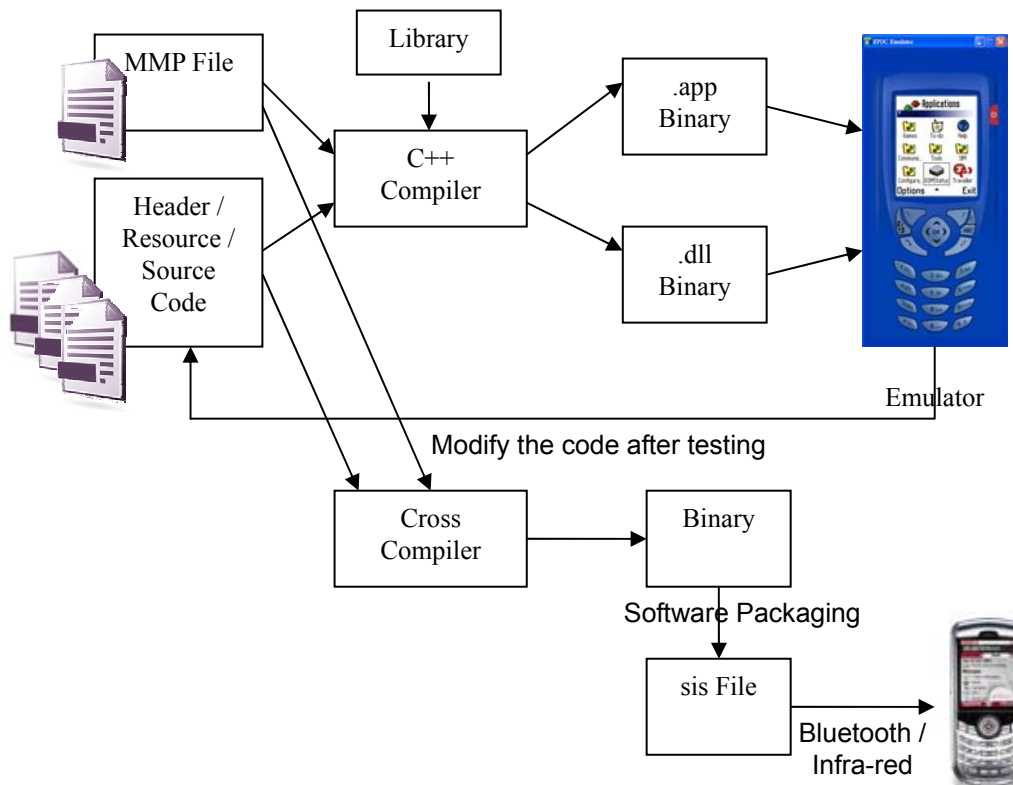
MMP File

Library

.app Binary

C++ Compiler

Header / Resource / Source Code

.dll Binary

EPOC Emulator

Applications

Games

To-do

Help

Communic.

Tools

SPI

Configure.

SDMStatus

Transfer

Options

Exit

Emulator

Modify the code after testing

Cross Compiler

Binary

Software Packaging

sis File

Bluetooth / Infra-red